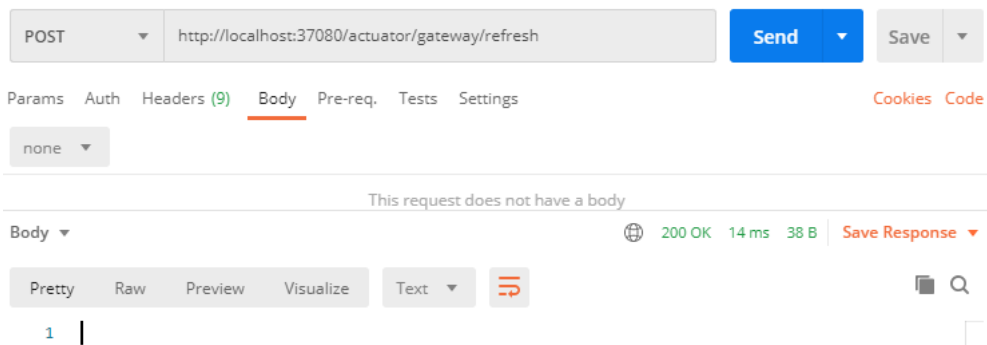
POST http://localhost:37080/actuator/gateway/refresh Send Save

Params Auth Headers (9) Body Pre-req. Tests Settings Cookies Code

none

This request does not have a body

Body 200 OK 14 ms 38 B Save Response

Pretty Raw Preview Visualize Text

1